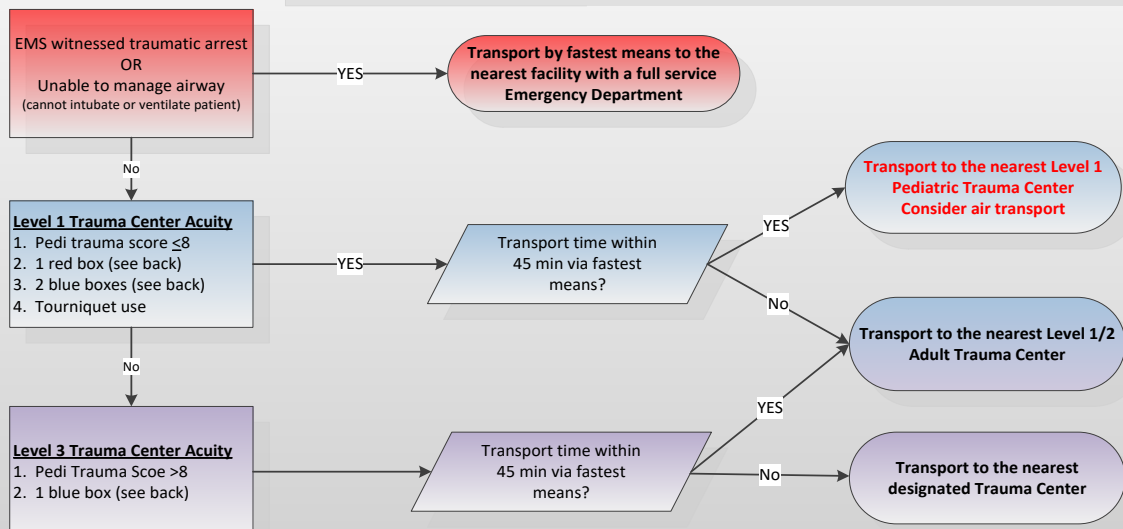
EMS witnessed traumatic arrest
OR
Unable to manage airway
(cannot intubate or ventilate patient)

YES

Transport by fastest means to the nearest facility with a full service Emergency Department

No

Level 1 Trauma Center Acuity
1. Pedi trauma score $\leq 8$
2. 1 red box (see back)
3. 2 blue boxes (see back)
4. Tourniquet use

YES

Transport time within 45 min via fastest means?

YES

Transport to the nearest Level 1 Pediatric Trauma Center Consider air transport

No

Transport to the nearest Level 1/2 Adult Trauma Center

No

YES

Level 3 Trauma Center Acuity
1. Pedi Trauma Scoe >8
2. 1 blue box (see back)

Transport time within 45 min via fastest means?

No

Transport to the nearest designated Trauma Center